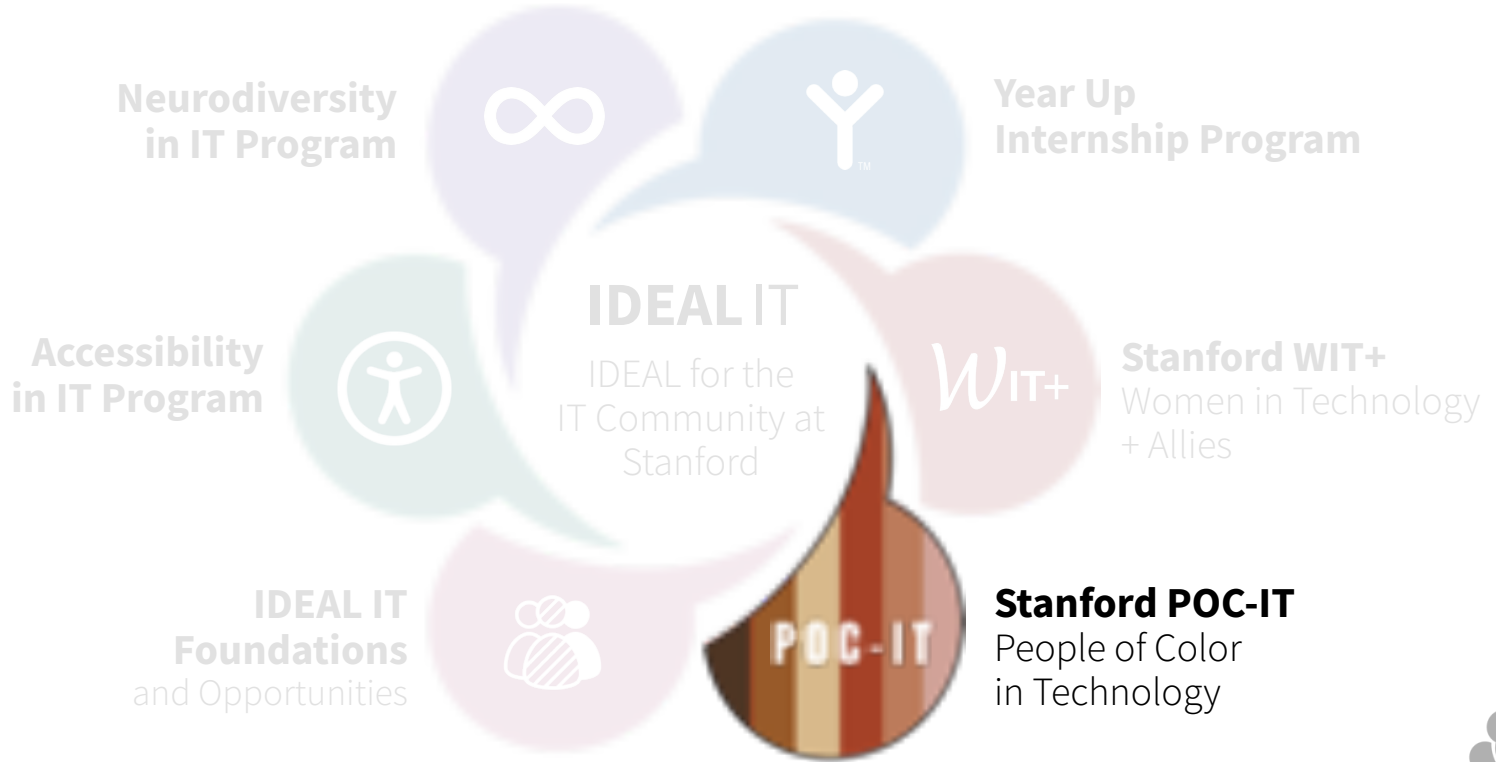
Neurodiversity in IT Program

Year Up Internship Program

TM

IDEAL IT

IDEAL for the IT Community at Stanford

Accessibility in IT Program

WIT+

Stanford WIT+
Women in Technology + Allies

IDEAL IT Foundations and Opportunities

POC-IT

Stanford POC-IT
People of Color in Technology